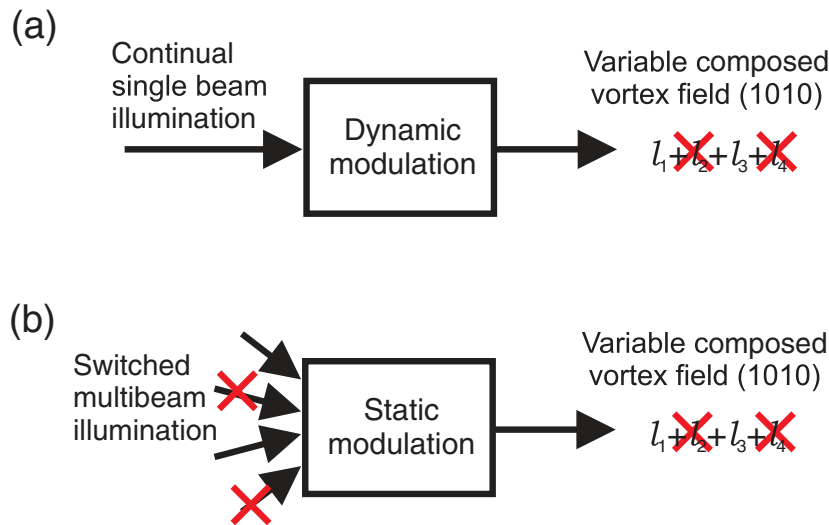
(a)

Continual single beam illumination

Dynamic modulation

Variable composed vortex field (1010)

$l_1+l_2+l_3+l_4$

(b)

Switched multibeam illumination

Static modulation

Variable composed vortex field (1010)

$l_1+l_2+l_3+l_4$